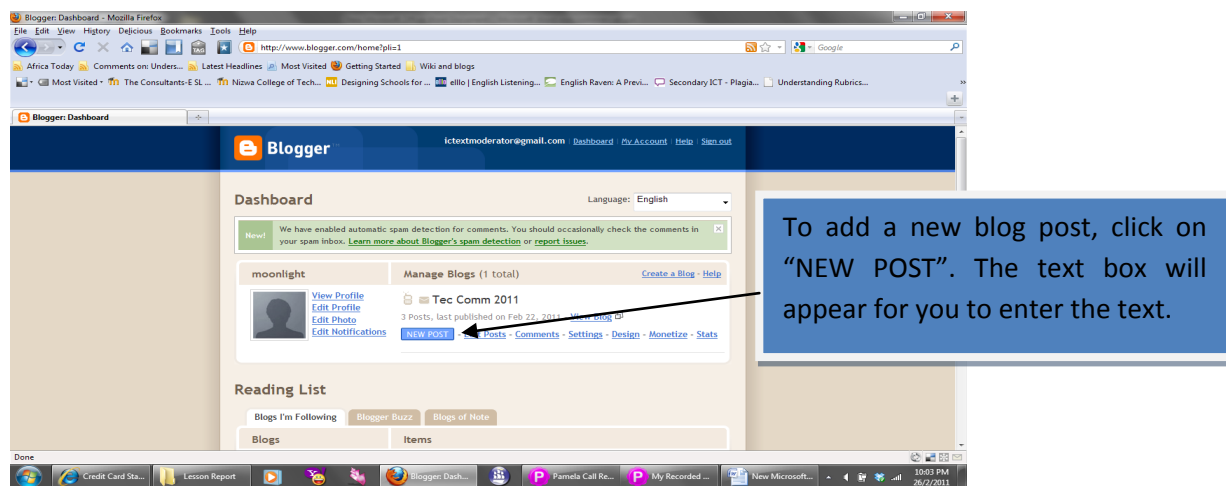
Blogger: Dashboard - Mozilla Firefox

File Edit View History Delicious Bookmarks Tools Help

http://www.blogger.com/home?pli=1

Google

Africa Today Comments on: Unders... Latest Headlines Most Visited Getting Started Wiki and blogs

Most Visited The Consultants-E SL ... Nizwa College of Tech... Designing Schools for ... elllo | English Listening... English Raven: A Previ... Secondary ICT - Plagia... Understanding Rubrics...

Blogger: Dashboard

Blogger

ictextmoderator@gmail.com | Dashboard | My Account | Help | Sign out

Dashboard

Language: English

New! We have enabled automatic spam detection for comments. You should occasionally check the comments in your spam inbox. Learn more about Blogger's spam detection or report issues.

moonlight

View Profile
Edit Profile
Edit Photo
Edit Notifications

Manage Blogs (1 total)

Create a Blog - Help

Tec Comm 2011

3 Posts, last published on Feb 22, 2011 - View Blog

NEW POST - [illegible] Posts - Comments - Settings - Design - Monetize - Stats

Reading List

Blogs I'm Following | Blogger Buzz | Blogs of Note

Blogs

Items

To add a new blog post, click on "NEW POST". The text box will appear for you to enter the text.

Done

Credit Card Sta... Lesson Report Blogger: Dash... Pamela Call Re... My Recorded ... New Microsoft...

10:03 PM
26/2/2011